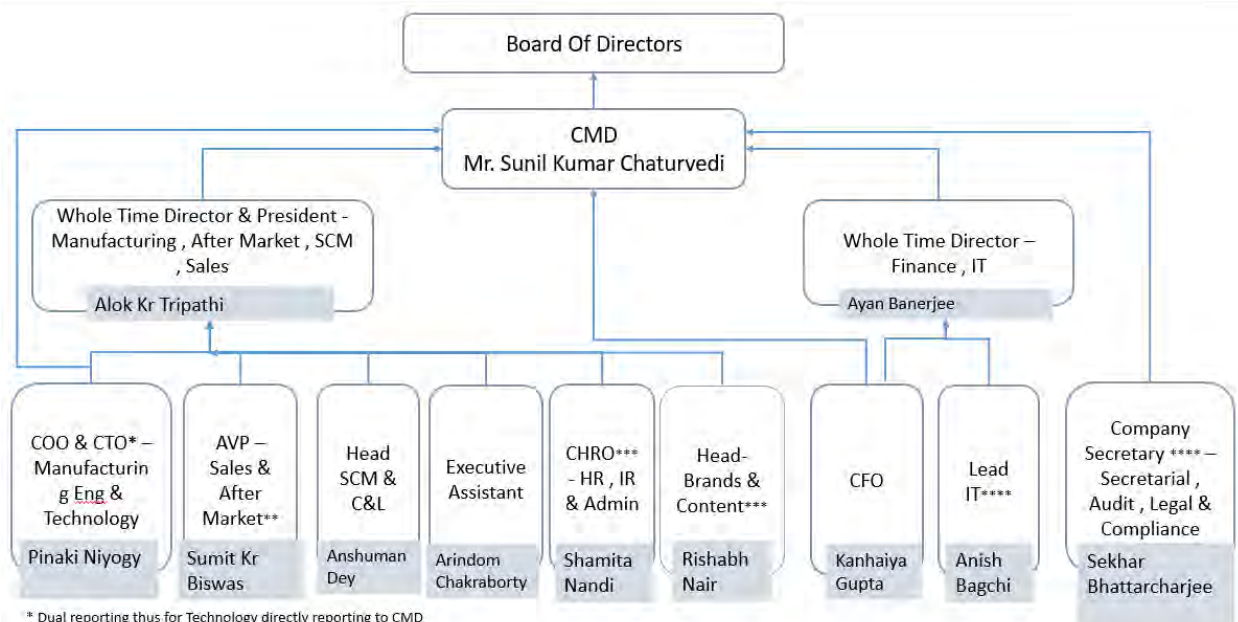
Board Of Directors

CMD
Mr. Sunil Kumar Chaturvedi

Whole Time Director & President - Manufacturing , After Market , SCM , Sales

Alok Kr Tripathi

Whole Time Director – Finance , IT

Ayan Banerjee

COO & CTO* – Manufacturing Eng & Technology

Pinaki Niyogy

AVP – Sales & After Market**

Sumit Kr Biswas

Head SCM & C&L

Anshuman Dey

Executive Assistant

Arindom Chakraborty

CHRO*** - HR , IR & Admin

Shamita Nandi

Head-Brands & Content***

Rishabh Nair

CFO

Kanhaiya Gupta

Lead IT****

Anish Bagchi

Company Secretary **** – Secretarial , Audit , Legal & Compliance

Sekhar Bhattarcharjee

* Dual reporting thus for Technology directly reporting to CMD